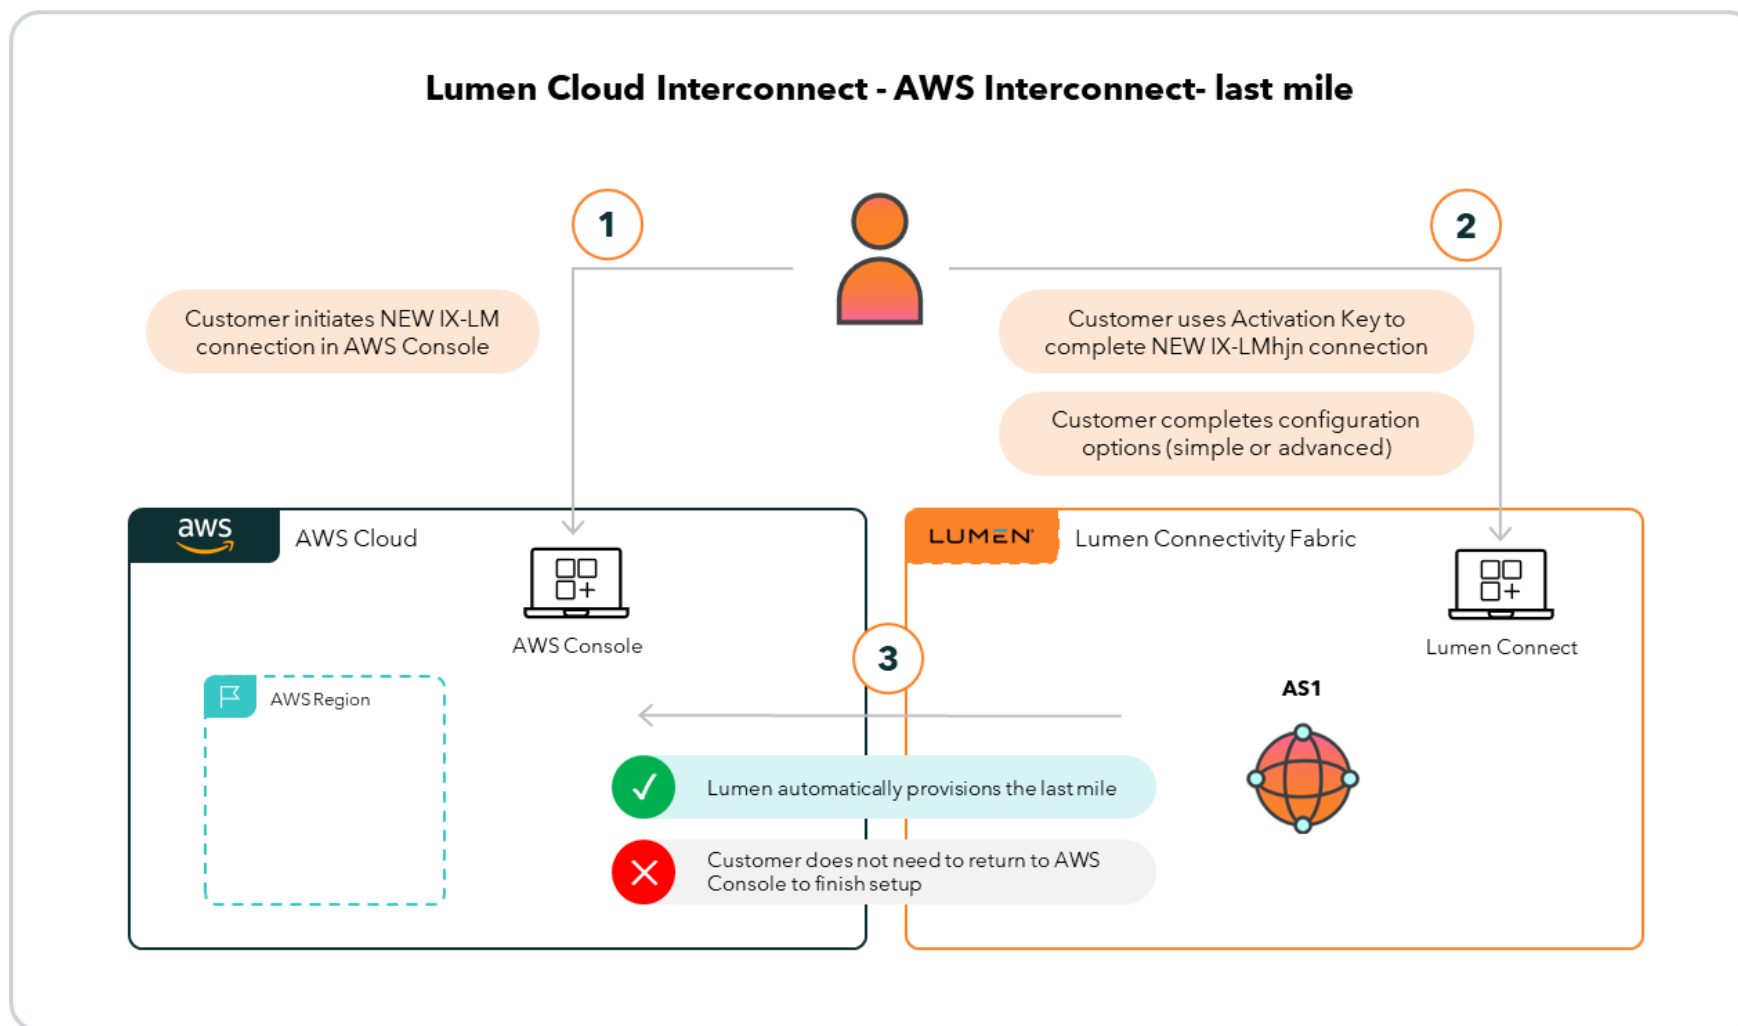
Lumen Cloud Interconnect - AWS Interconnect- last mile

1

2

Customer initiates NEW IX-LM connection in AWS Console

Customer uses Activation Key to complete NEW IX-LMhjn connection

Customer completes configuration options (simple or advanced)

aws

AWS Cloud

AWS Console

LUMEN

Lumen Connectivity Fabric

Lumen Connect

3

AWS Region

AS1

Lumen automatically provisions the last mile

Customer does not need to return to AWS Console to finish setup